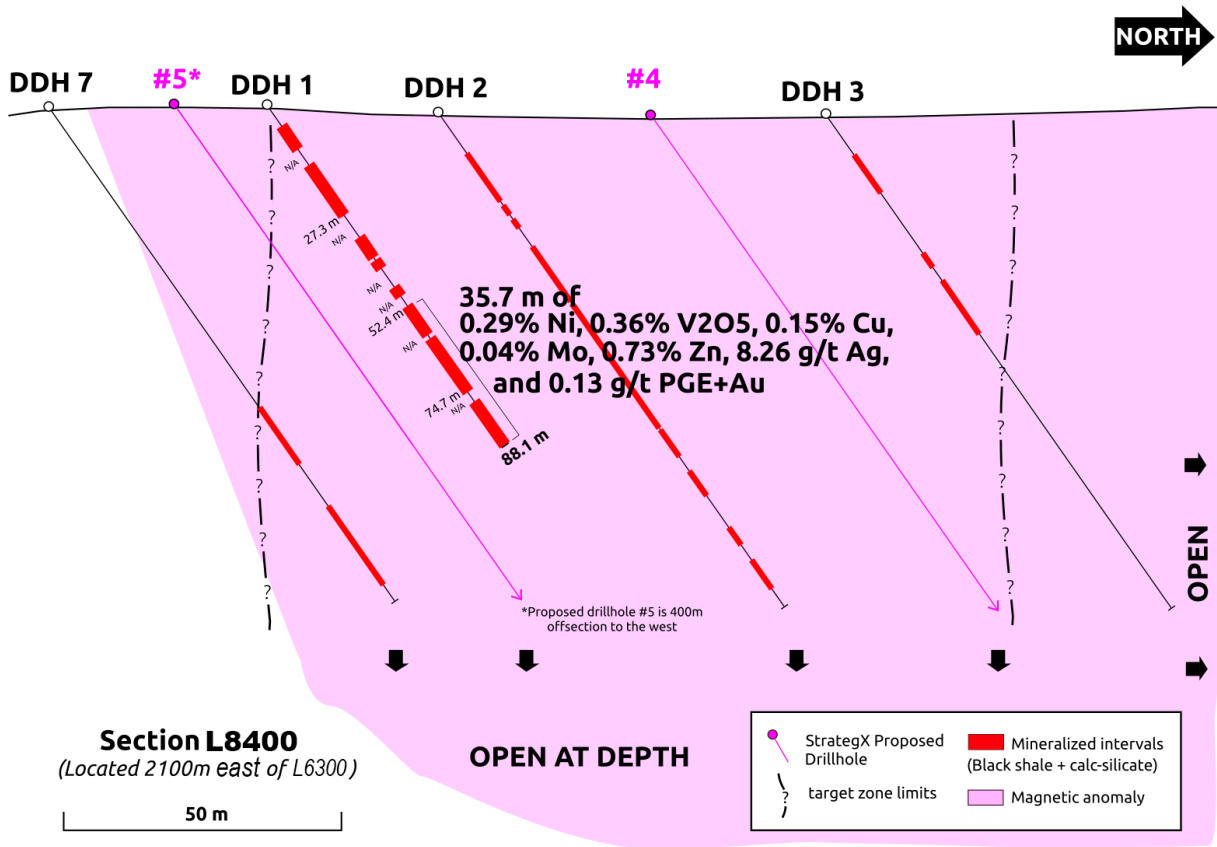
NORTH

DDH 7 #5* DDH 1 DDH 2 #4 DDH 3

N/A
27.3 m
N/A
N/A
N/A
52.4 m
N/A
74.7 m
N/A
88.1 m

35.7 m of
0.29% Ni, 0.36% V2O5, 0.15% Cu,
0.04% Mo, 0.73% Zn, 8.26 g/t Ag,
and 0.13 g/t PGE+Au

?
?
?
?
?
?
?
?
?

?
?
?
?
?
?
?
?
?

*Proposed drillhole #5 is 400m offsection to the west

OPEN

Section L8400
(Located 2100m east of L6300)

50 m

OPEN AT DEPTH

StrategX Proposed Drillhole
target zone limits
Mineralized intervals (Black shale + calc-silicate)
Magnetic anomaly